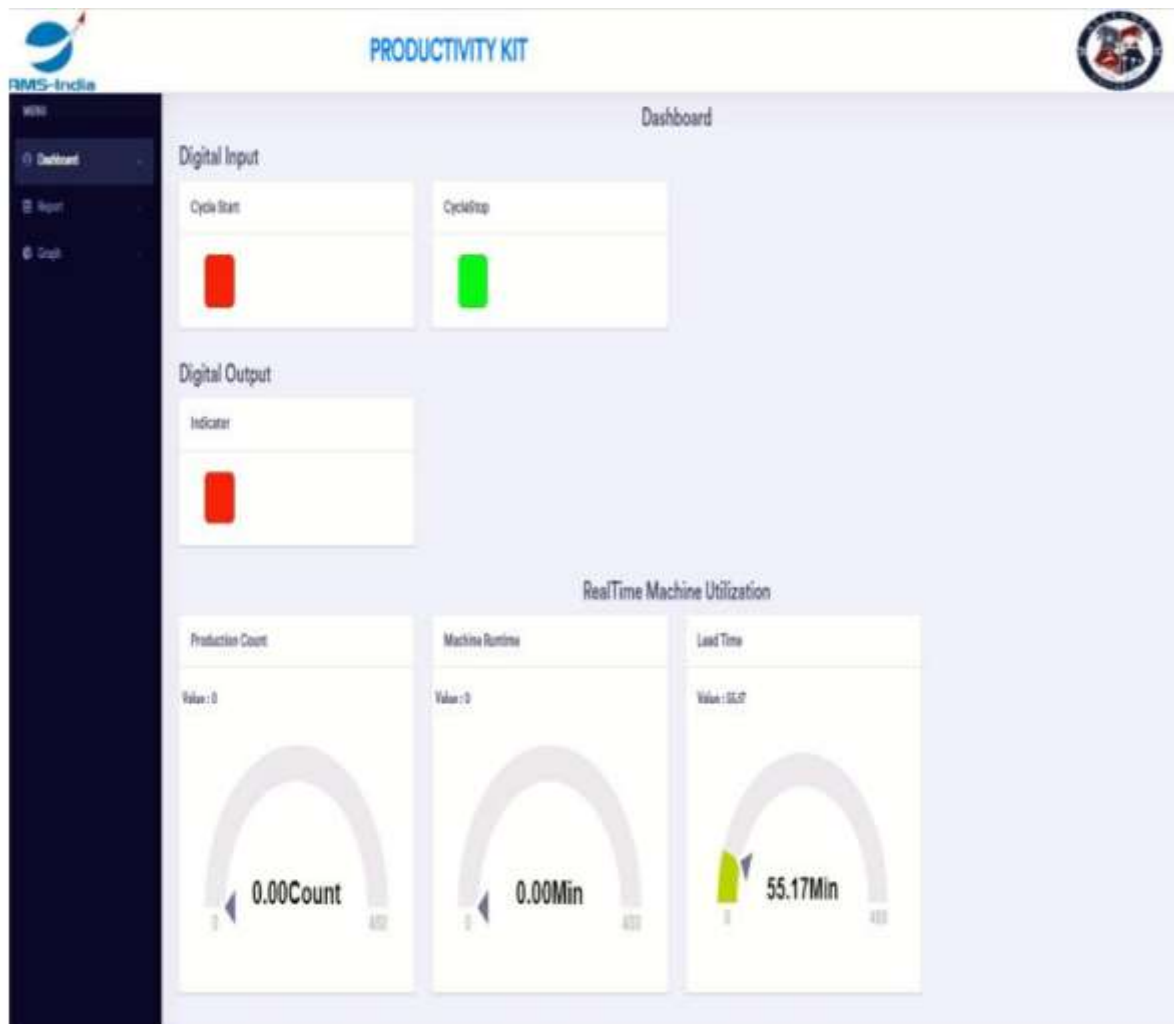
RMS-India

PRODUCTIVITY KIT

MENU

Dashboard

Report

Graph

Dashboard

Digital Input

Cycle Start

CycleStop

Digital Output

Indicater

RealTime Machine Utilization

Production Count

Value : 0

0.00Count

0

400

Machine Runtime

Value : 0

0.00Min

0

400

Lead Time

Value : 55.17

55.17Min

0

400